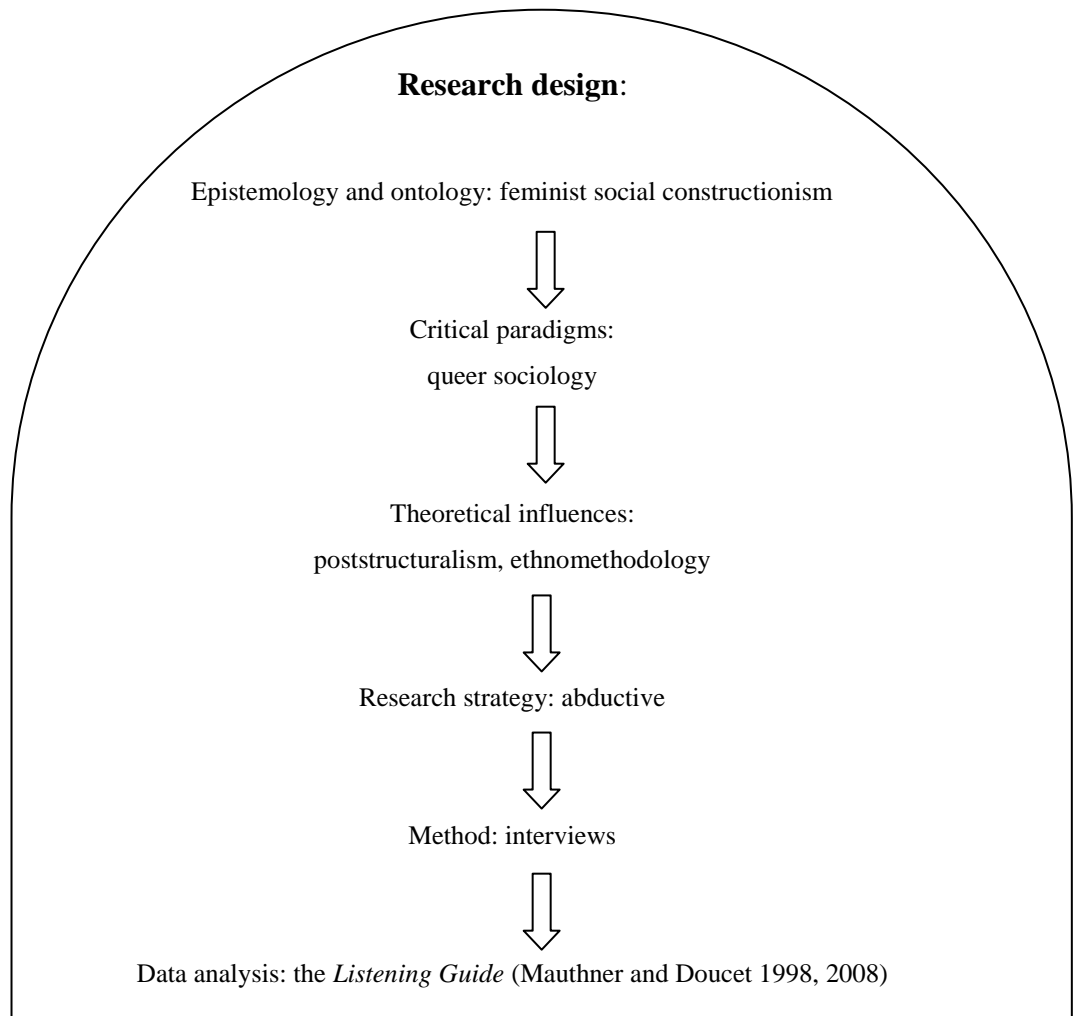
**Research design**:

Epistemology and ontology: feminist social constructionism

Critical paradigms:

queer sociology

Theoretical influences:

poststructuralism, ethnomethodology

Research strategy: abductive

Method: interviews

Data analysis: the *Listening Guide* (Mauthner and Doucet 1998, 2008)